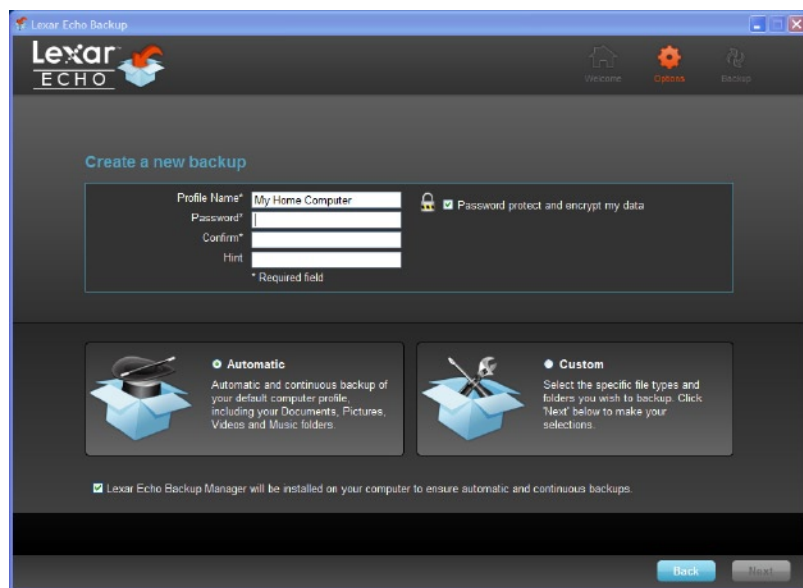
Lexar Echo Backup

Lexar ECHO

Welcome Options Backup

Create a new backup

Profile Name* My Home Computer
Password*
Confirm*
Hint
* Required field

Password protect and encrypt my data

Automatic
Automatic and continuous backup of your default computer profile, including your Documents, Pictures, Videos and Music folders.

Custom
Select the specific file types and folders you wish to backup. Click 'Next' below to make your selections.

Lexar Echo Backup Manager will be installed on your computer to ensure automatic and continuous backups.

Back Next